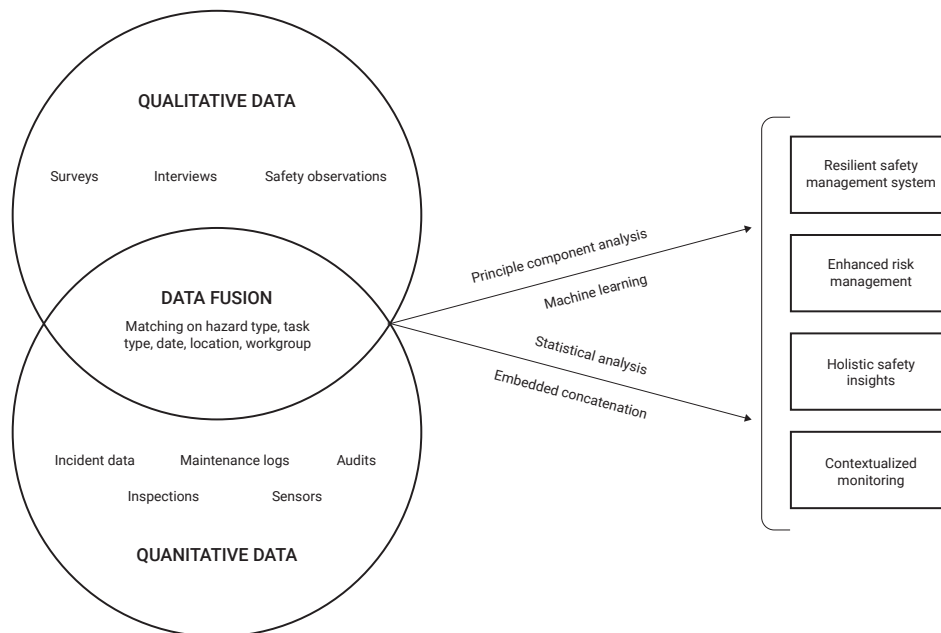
QUALITATIVE DATA

Surveys Interviews Safety observations

DATA FUSION

Matching on hazard type, task type, date, location, workgroup

Incident data Maintenance logs Audits

Inspections Sensors

QUANITATIVE DATA

Principle component analysis

Machine learning

Statistical analysis

Embedded concatenation

Resilient safety management system

Enhanced risk management

Holistic safety insights

Contextualized monitoring